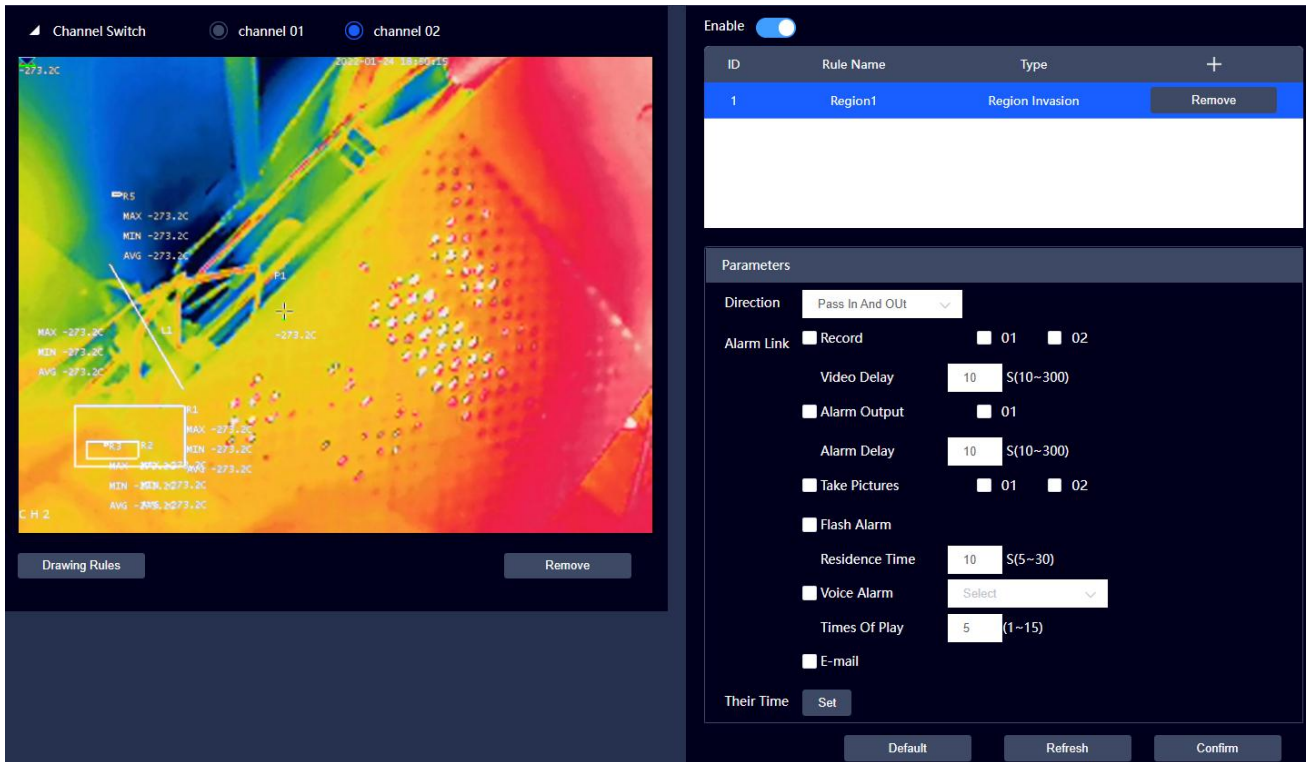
Channel Switch channel 01 channel 02

-273.2C 2021-01-24 18:00:19

R5
MAX -273.2C
MIN -273.2C
AVG -273.2C

P1
-273.2C

L1
MAX -273.2C
MIN -273.2C
AVG -273.2C

R1
R3 R2
MAX -273.2C
MIN -273.2C
AVG -273.2C
MAX -273.2C
MIN -273.2C
AVG -273.2C

CH2

Drawing Rules Remove

Enable

| ID | Rule Name | Type | + |
|---|---|---|---|
| 1 | Region1 | Region Invasion | Remove |

Parameters

Direction Pass In And OUt

Alarm Link Record 01 02

Video Delay 10 S(10~300)

Alarm Output 01

Alarm Delay 10 S(10~300)

Take Pictures 01 02

Flash Alarm

Residence Time 10 S(5~30)

Voice Alarm Select

Times Of Play 5 (1~15)

E-mail

Their Time Set

Default Refresh Confirm